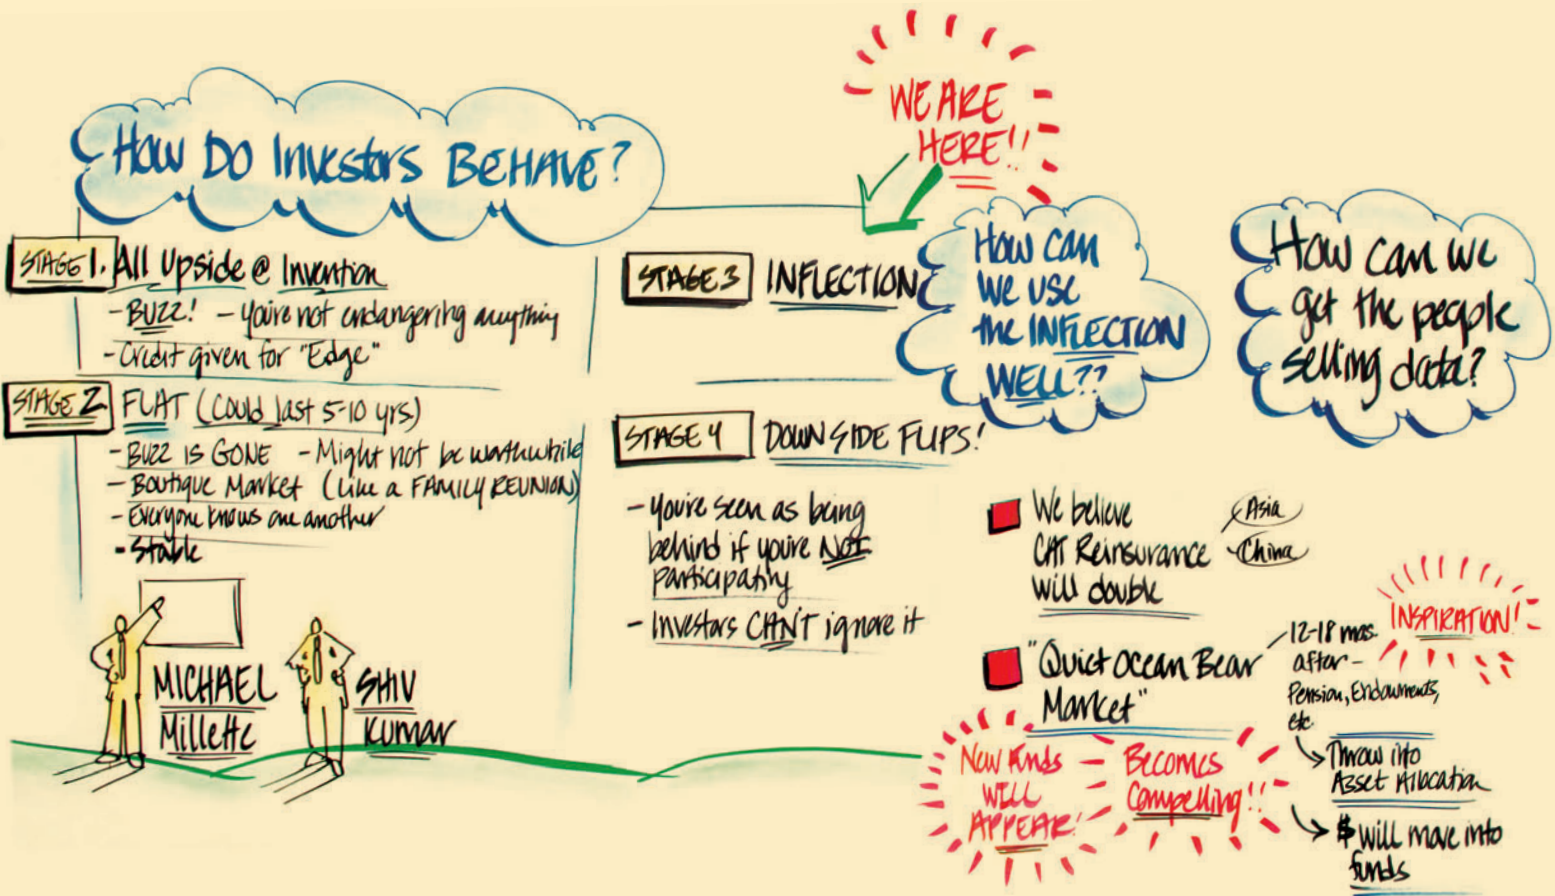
How Do Investors Behave?

STAGE 1. All Upside @ Invention
- BUZZ! - You're not endangering anything
- Credit given for "Edge"

STAGE 2 FLAT (could last 5-10 yrs)
- Buzz is GONE - Might not be worthwhile
- Boutique Market (like a FAMILY REUNION)
- Everyone knows one another
- Stable

MICHAEL Millette

SHIV Kumar

WE ARE HERE!!

STAGE 3 INFLECTION

How can we use the INFLECTION WELL??

How can we get the people selling data?

STAGE 4 DOWNSIDE FLIPS!

- You're seen as being behind if you're NOT participating
- Investors CAN'T ignore it

We believe CAT Reinsurance will double
Asia
China

"Quiet Ocean Bear Market"

12-18 mos. after - Pension, Endowments, etc.
Throw into Asset Allocation
$ will move into funds

INSPIRATION!

New funds will appear!

Becomes Compelling!!